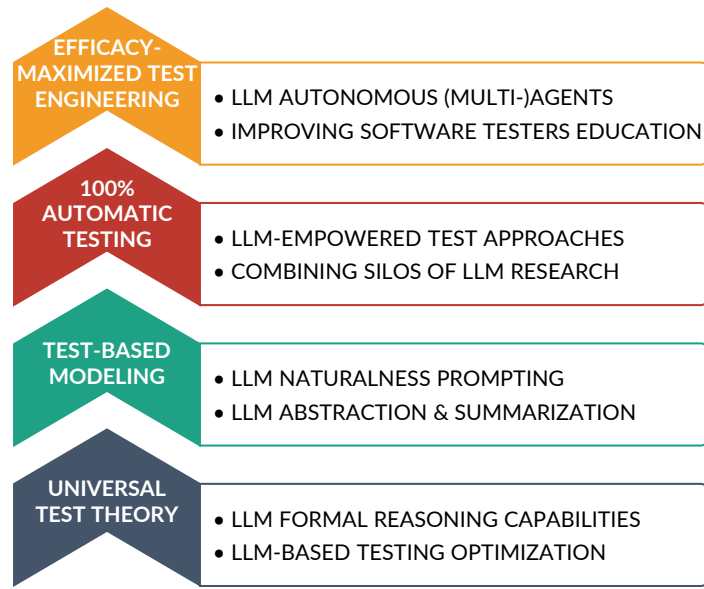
EFFICACY-MAXIMIZED TEST ENGINEERING

• LLM AUTONOMOUS (MULTI-)AGENTS
• IMPROVING SOFTWARE TESTERS EDUCATION

100% AUTOMATIC TESTING

• LLM-EMPOWERED TEST APPROACHES
• COMBINING SILOS OF LLM RESEARCH

TEST-BASED MODELING

• LLM NATURALNESS PROMPTING
• LLM ABSTRACTION & SUMMARIZATION

UNIVERSAL TEST THEORY

• LLM FORMAL REASONING CAPABILITIES
• LLM-BASED TESTING OPTIMIZATION